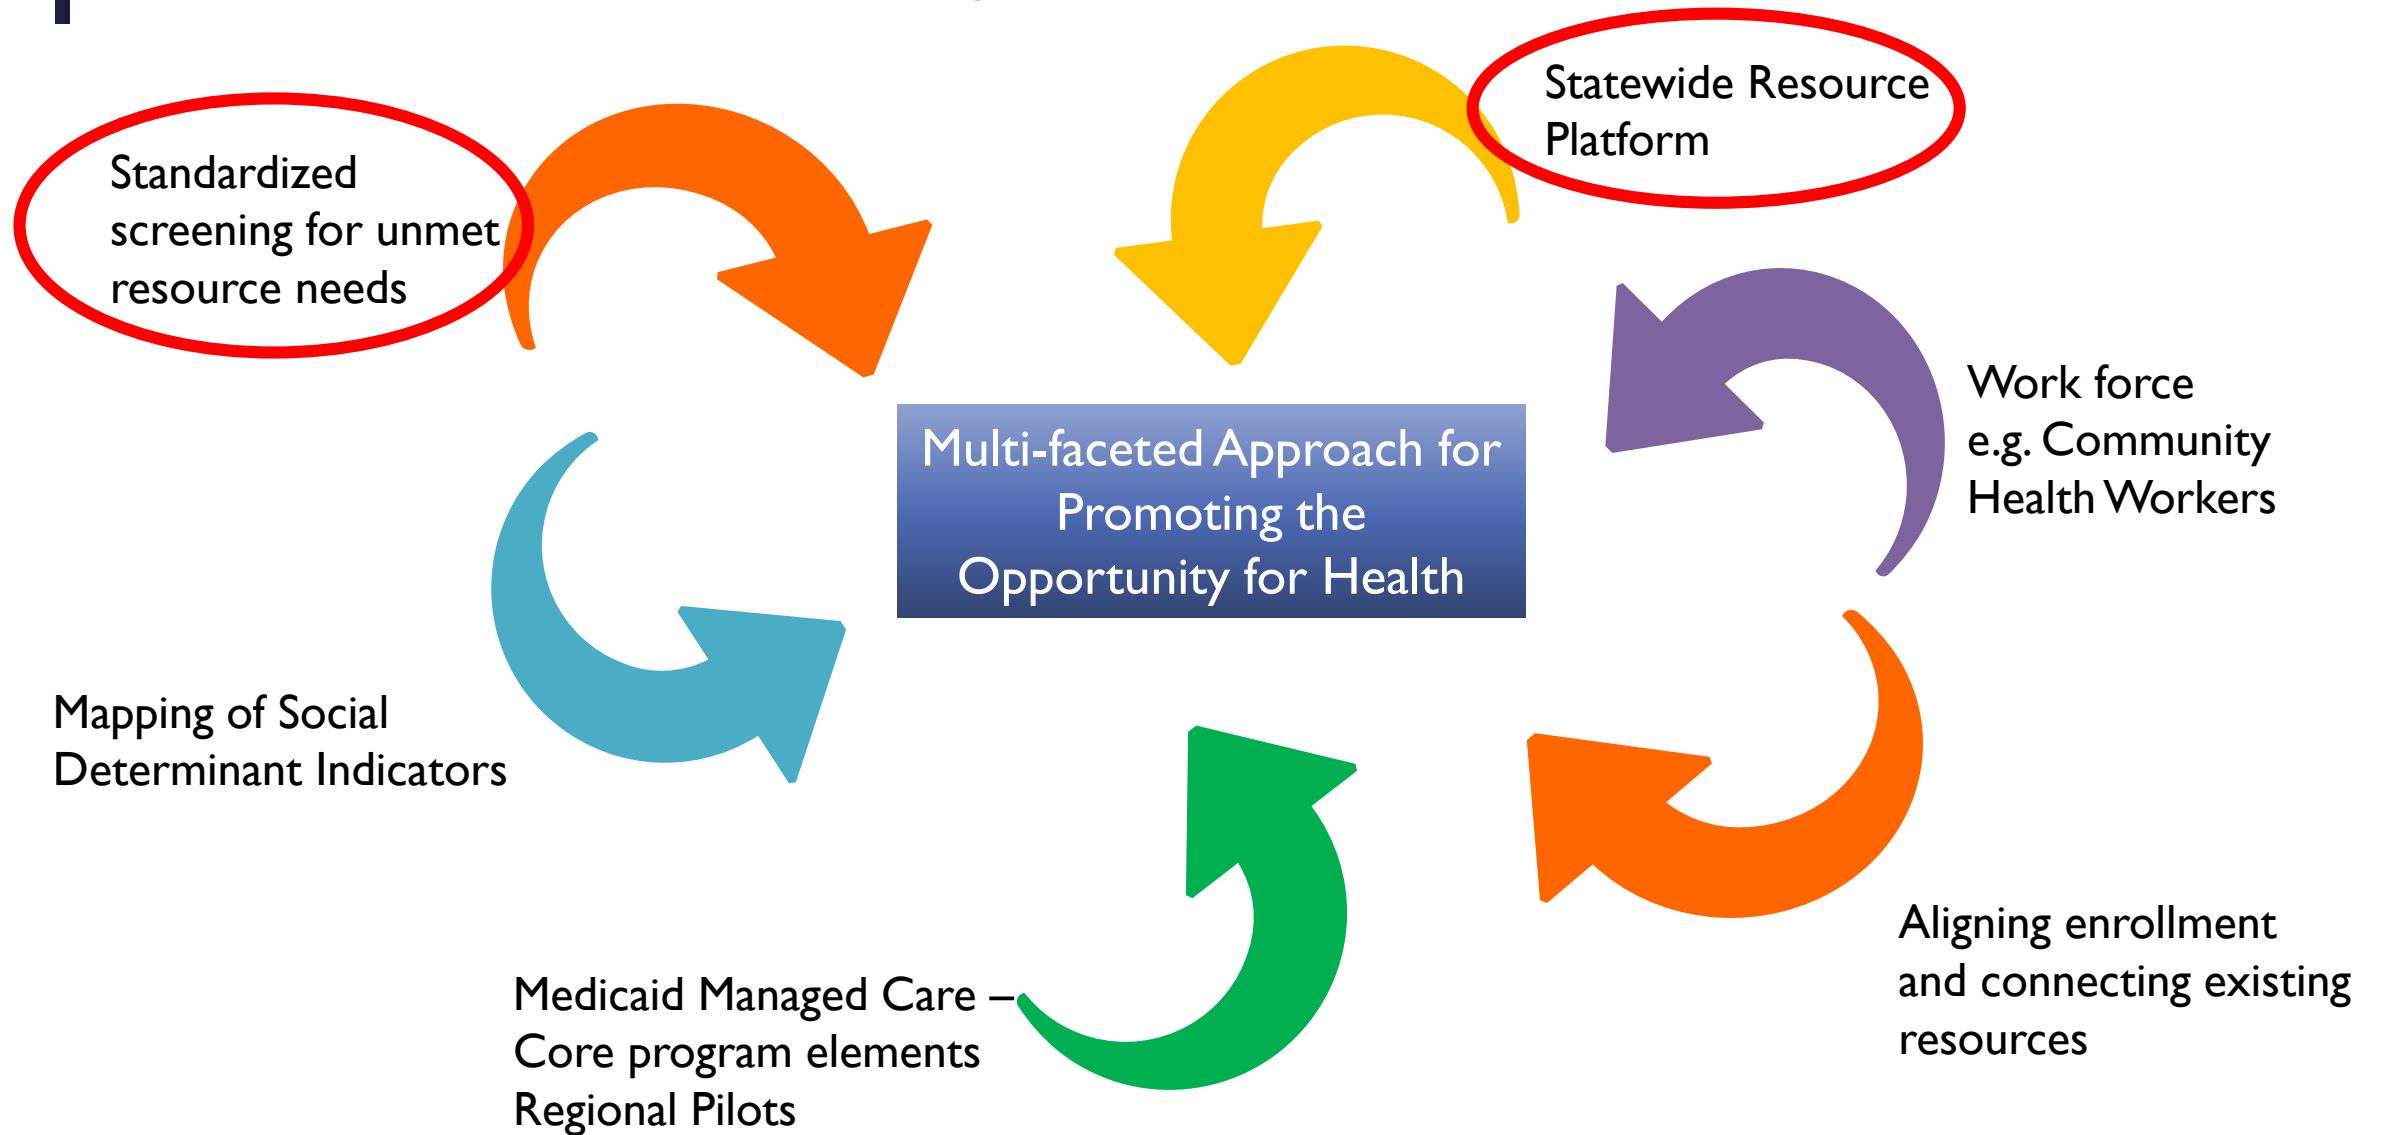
Standardized screening for unmet resource needs

Statewide Resource Platform

Multi-faceted Approach for Promoting the Opportunity for Health

Work force
e.g. Community Health Workers

Mapping of Social Determinant Indicators

Aligning enrollment and connecting existing resources

Medicaid Managed Care –
Core program elements
Regional Pilots